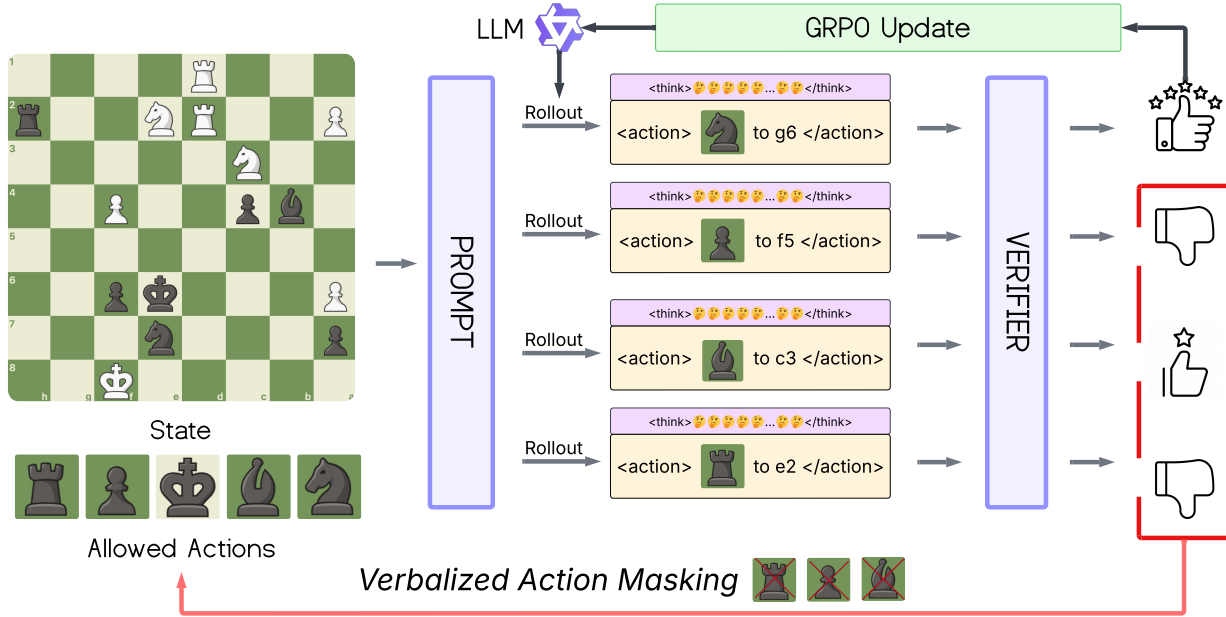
LLM

GRPO Update

1
2
3
4
5
6
7
8
h g f e d c b a

State

Allowed Actions

PROMPT

Rollout
<think>🤔🤔🤔🤔🤔...🤔🤔</think>
<action> to g6 </action>

Rollout
<think>🤔🤔🤔🤔🤔...🤔🤔</think>
<action> to f5 </action>

Rollout
<think>🤔🤔🤔🤔🤔...🤔🤔</think>
<action> to c3 </action>

Rollout
<think>🤔🤔🤔🤔🤔...🤔🤔</think>
<action> to e2 </action>

VERIFIER

Verbalized Action Masking